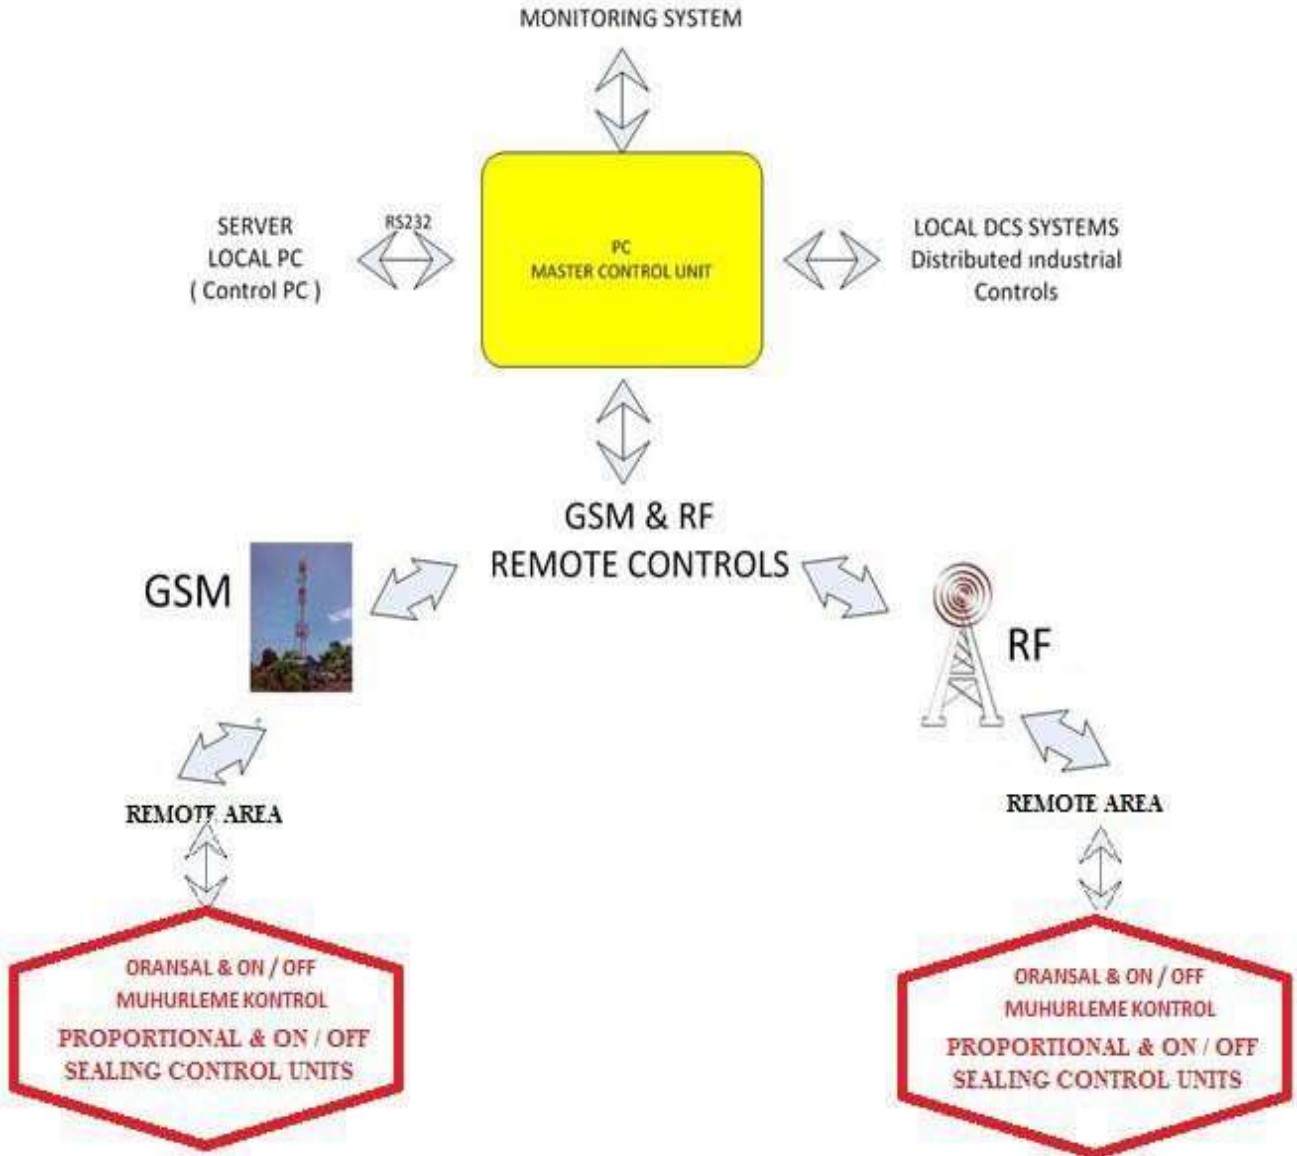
MONITORING SYSTEM

SERVER
LOCAL PC
( Control PC )

RS232

PC
MASTER CONTROL UNIT

LOCAL DCS SYSTEMS
Distributed ındustrial
Controls

GSM & RF
REMOTE CONTROLS

GSM

RF

REMOTE AREA

REMOTE AREA

ORANSAL & ON / OFF
MUHURLEME KONTROL
PROPORTIONAL & ON / OFF
SEALING CONTROL UNITS

ORANSAL & ON / OFF
MUHURLEME KONTROL
PROPORTIONAL & ON / OFF
SEALING CONTROL UNITS